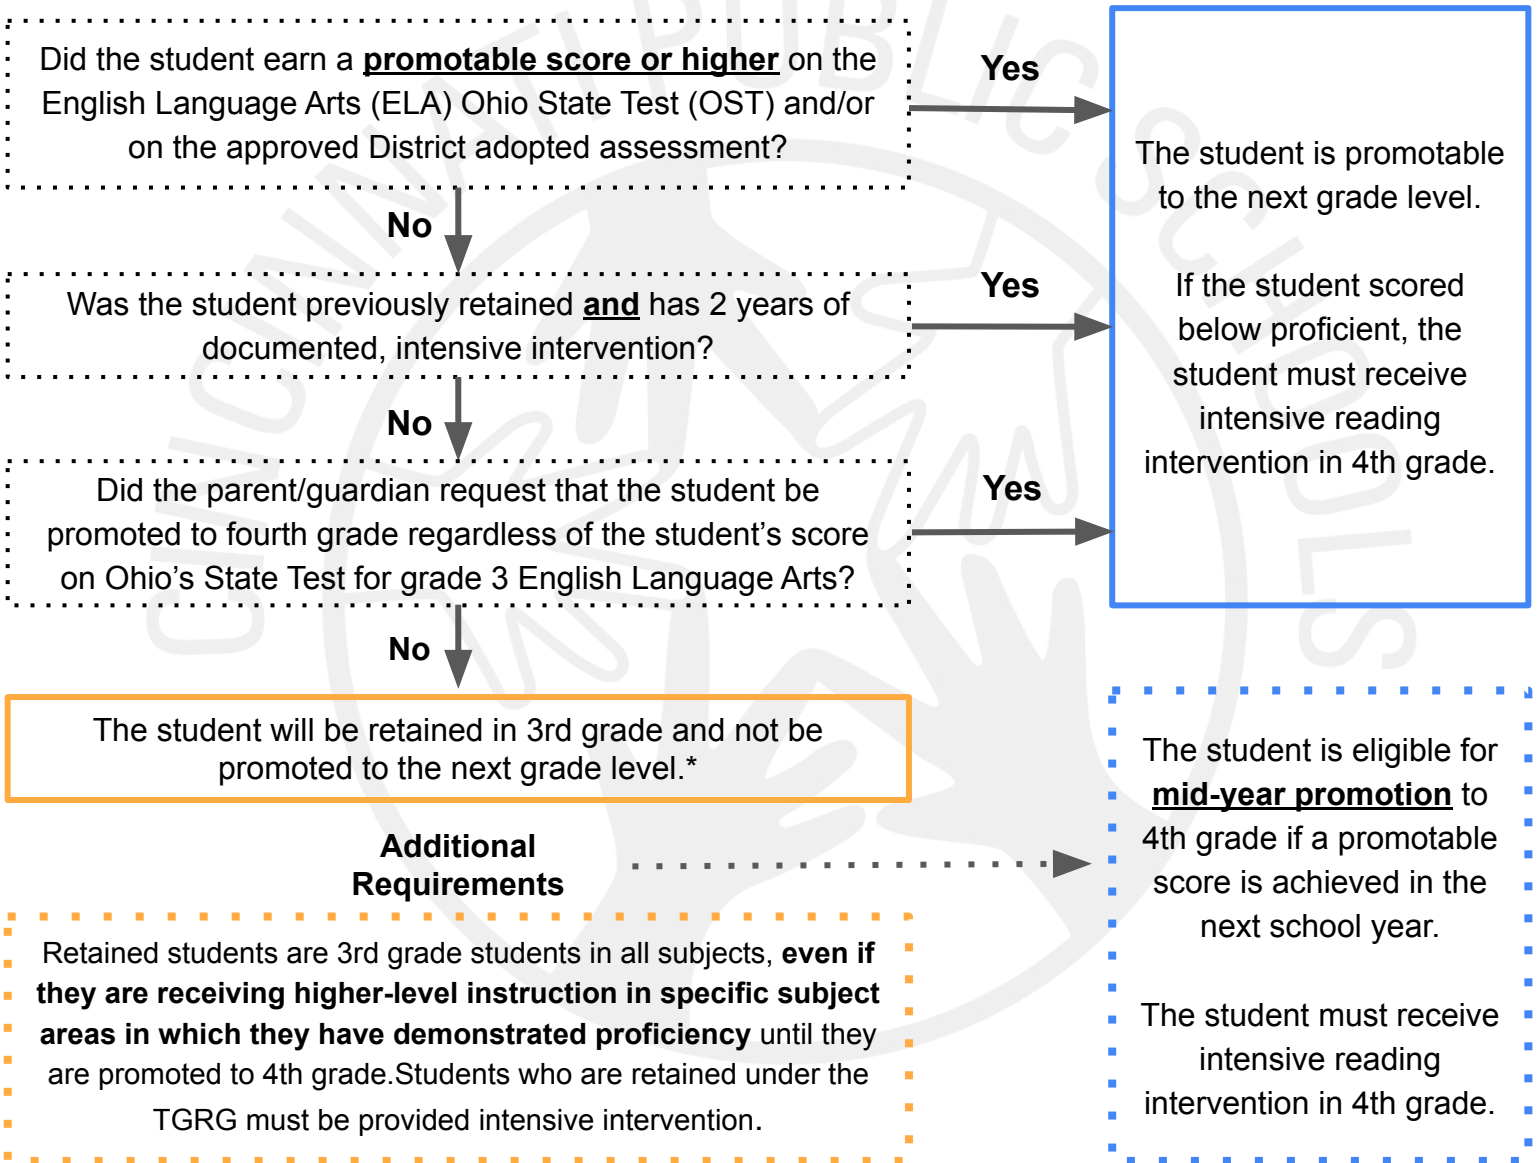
Did the student earn a **promotable score or higher** on the English Language Arts (ELA) Ohio State Test (OST) and/or on the approved District adopted assessment?

Yes

No

Was the student previously retained **and** has 2 years of documented, intensive intervention?

Yes

No

Did the parent/guardian request that the student be promoted to fourth grade regardless of the student's score on Ohio's State Test for grade 3 English Language Arts?

Yes

No

The student is promotable to the next grade level.

If the student scored below proficient, the student must receive intensive reading intervention in 4th grade.

The student will be retained in 3rd grade and not be promoted to the next grade level.*

Additional Requirements

Retained students are 3rd grade students in all subjects, **even if they are receiving higher-level instruction in specific subject areas in which they have demonstrated proficiency** until they are promoted to 4th grade.Students who are retained under the TGRG must be provided intensive intervention.

The student is eligible for **mid-year promotion** to 4th grade if a promotable score is achieved in the next school year.

The student must receive intensive reading intervention in 4th grade.